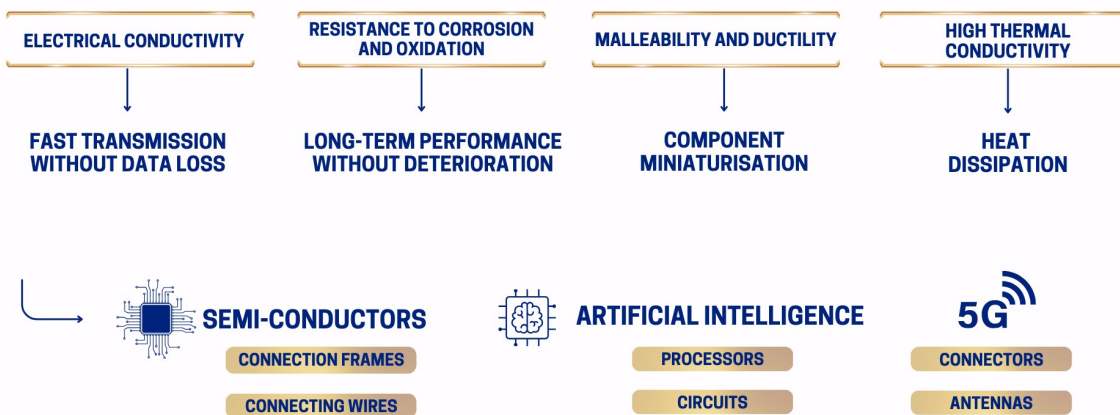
ELECTRICAL CONDUCTIVITY

FAST TRANSMISSION WITHOUT DATA LOSS

RESISTANCE TO CORROSION AND OXIDATION

LONG-TERM PERFORMANCE WITHOUT DETERIORATION

MALLEABILITY AND DUCTILITY

COMPONENT MINIATURISATION

HIGH THERMAL CONDUCTIVITY

HEAT DISSIPATION

SEMI-CONDUCTORS

CONNECTION FRAMES

CONNECTING WIRES

ARTIFICIAL INTELLIGENCE

PROCESSORS

CIRCUITS

5G

CONNECTORS

ANTENNAS